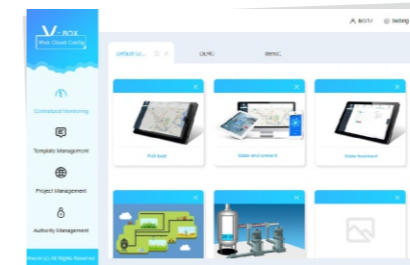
V-BOX
Pro Cloud Config

Centralized Monitoring

Template Management

Project Management

Authority Management

Wecon (c) All Rights Reserved

BOTV

Setting

Default Gr...

OEMS

Demo

Full load

State and screen

State dashboard